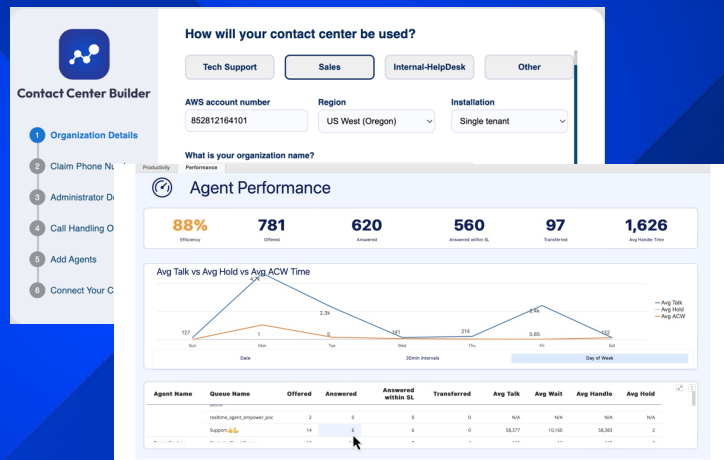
Contact Center Builder

1 Organization Details
2 Claim Phone Nu
3 Administrator D
4 Call Handling O
5 Add Agents
6 Connect Your C

How will your contact center be used?

Tech Support
Sales
Internal-HelpDesk
Other

AWS account number
852812164101

Region
US West (Oregon)

Installation
Single tenant

What is your organization name?

Productivity
Performance

Agent Performance

| 88% | 781 | 620 | 560 | 97 | 1,626 |
|---|---|---|---|---|---|
| Efficiency | Offered | Answered | Answered within SL | Transferred | Avg Handle Time |

Avg Talk vs Avg Hold vs Avg ACW Time

4.7k
2.3k
127
1
5
141
214
2.4k
0.65
122

Sun
Mon
Tue
Wed
Thu
Fri
Sat

Avg Talk
Avg Hold
Avg ACW

Date
30min intervals
Day of Week

| Agent Name | Queue Name | Offered | Answered | Answered within SL | Transferred | Avg Talk | Avg Wait | Avg Handle | Avg Hold |
|---|---|---|---|---|---|---|---|---|---|
| | realtime_agent_empower_poc | 2 | 0 | 0 | 0 | N/A | N/A | N/A | N/A |
| | Support | 14 | 6 | 6 | 0 | 58,377 | 10,160 | 58,383 | 2 |